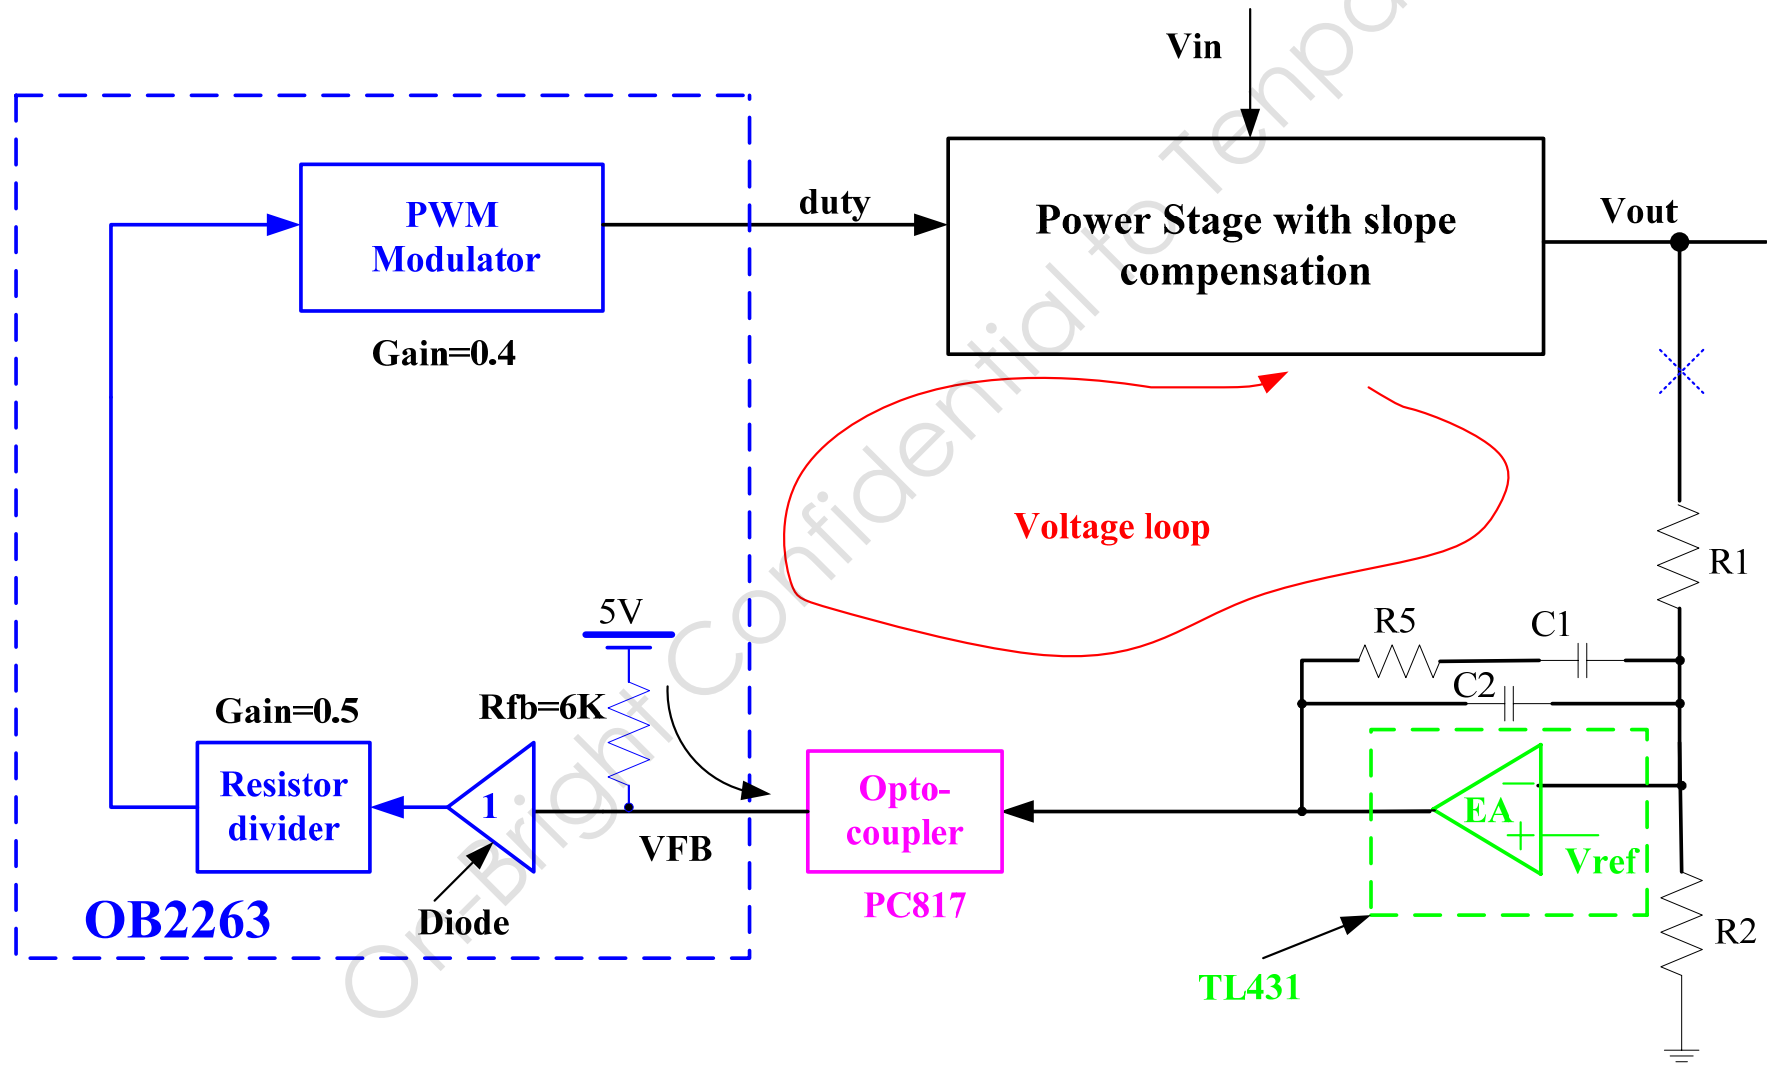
Vin

PWM Modulator

duty

Power Stage with slope compensation

Vout

Gain=0.4

Voltage loop

R1

5V

R5

C1

C2

Gain=0.5

Rfb=6K

Resistor divider

1

VFB

Opto-coupler

EA

Vref

PC817

OB2263

Diode

R2

TL431

On-Bright Confidential to Tenpa